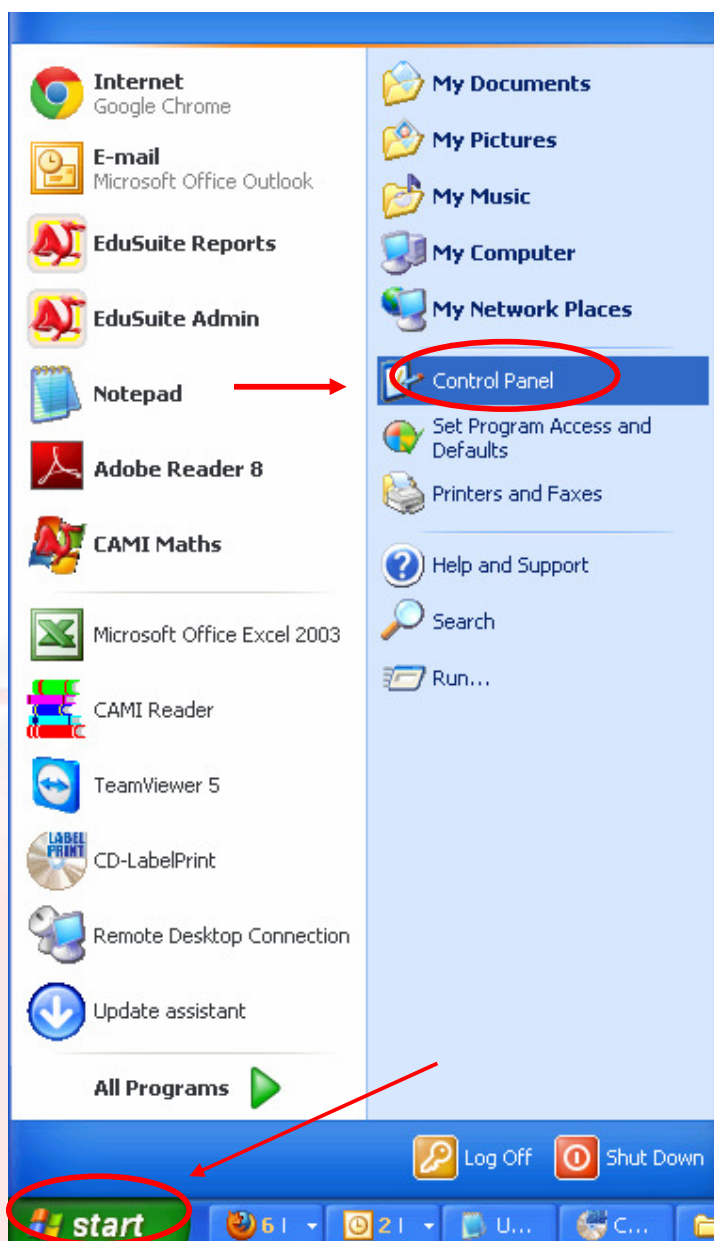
Internet
Google Chrome

E-mail
Microsoft Office Outlook

EduSuite Reports

EduSuite Admin

Notepad

Adobe Reader 8

CAMI Maths

Microsoft Office Excel 2003

CAMI Reader

TeamViewer 5

LABEL PRINT

CD-LabelPrint

Remote Desktop Connection

Update assistant

All Programs

My Documents

My Pictures

My Music

My Computer

My Network Places

Control Panel

Set Program Access and Defaults

Printers and Faxes

Help and Support

Search

Run...

Log Off

Shut Down

start

6

2

U...

C...